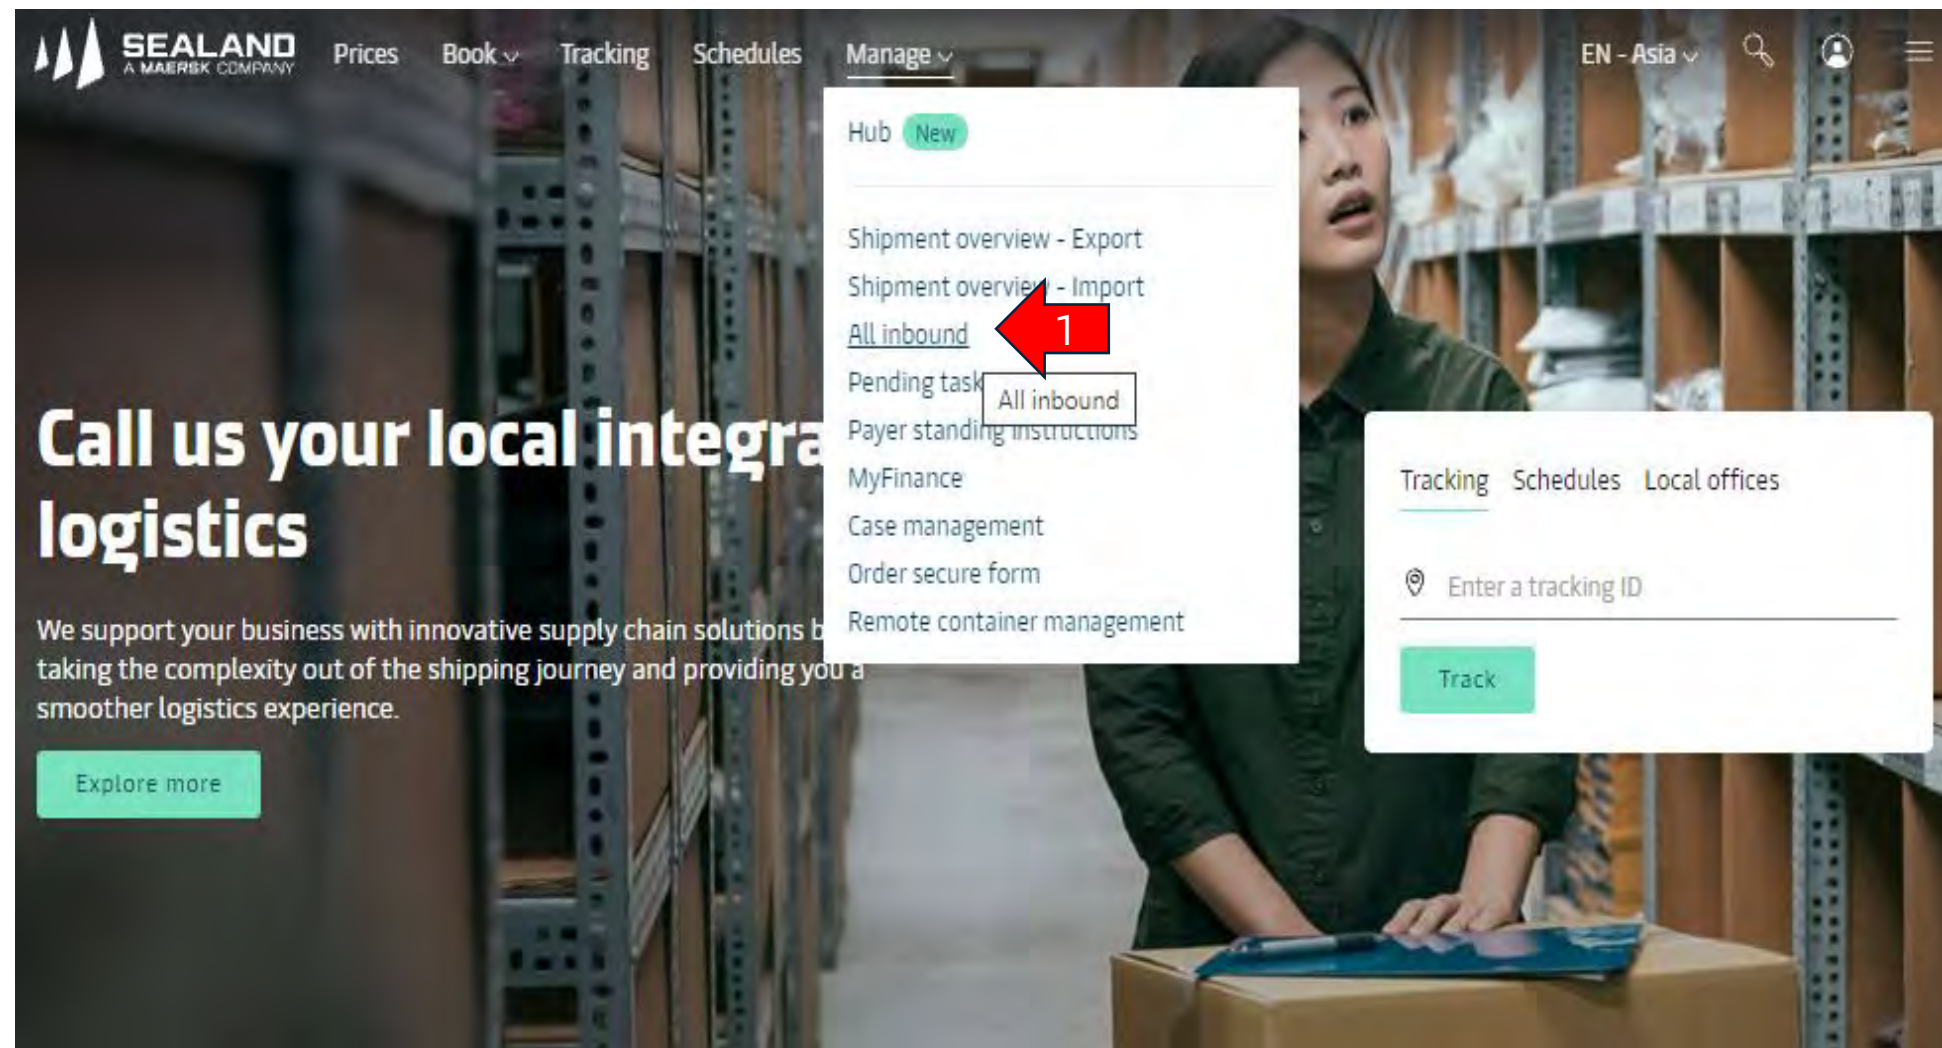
SEALAND
A MAERSK COMPANY
Prices Book Tracking Schedules Manage
EN - Asia

Hub New

Shipment overview - Export
Shipment overvie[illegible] - Import
All inbound
Pending task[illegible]
Payer standi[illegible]
MyFinance
Case management
Order secure form
Remote container management

1

All inbound

Call us your local integra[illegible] logistics

We support your business with innovative supply chain solutions b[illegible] taking the complexity out of the shipping journey and providing you a smoother logistics experience.

Explore more

Tracking Schedules Local offices

Enter a tracking ID

Track